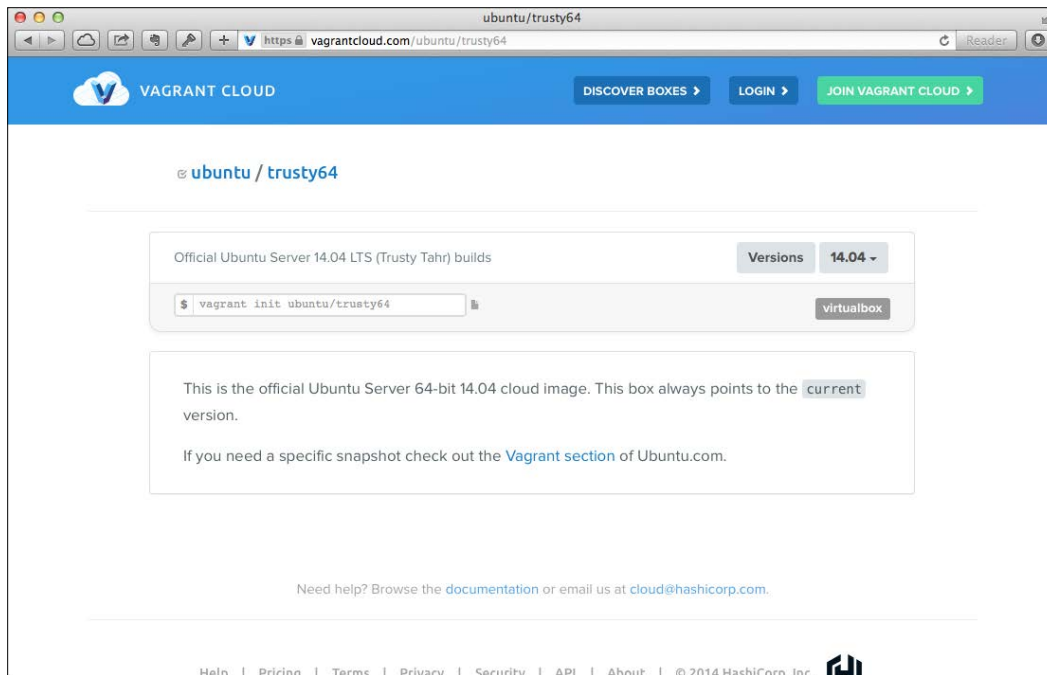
ubuntu/trusty64

https vagrantcloud.com/ubuntu/trusty64

Reader

VAGRANT CLOUD

DISCOVER BOXES ›

LOGIN ›

JOIN VAGRANT CLOUD ›

ubuntu / trusty64

Official Ubuntu Server 14.04 LTS (Trusty Tahr) builds

Versions

14.04

$ vagrant init ubuntu/trusty64

virtualbox

This is the official Ubuntu Server 64-bit 14.04 cloud image. This box always points to the current version.

If you need a specific snapshot check out the Vagrant section of Ubuntu.com.

Need help? Browse the documentation or email us at cloud@hashicorp.com.

Help | Pricing | Terms | Privacy | Security | API | About | © 2014 HashiCorp, Inc.